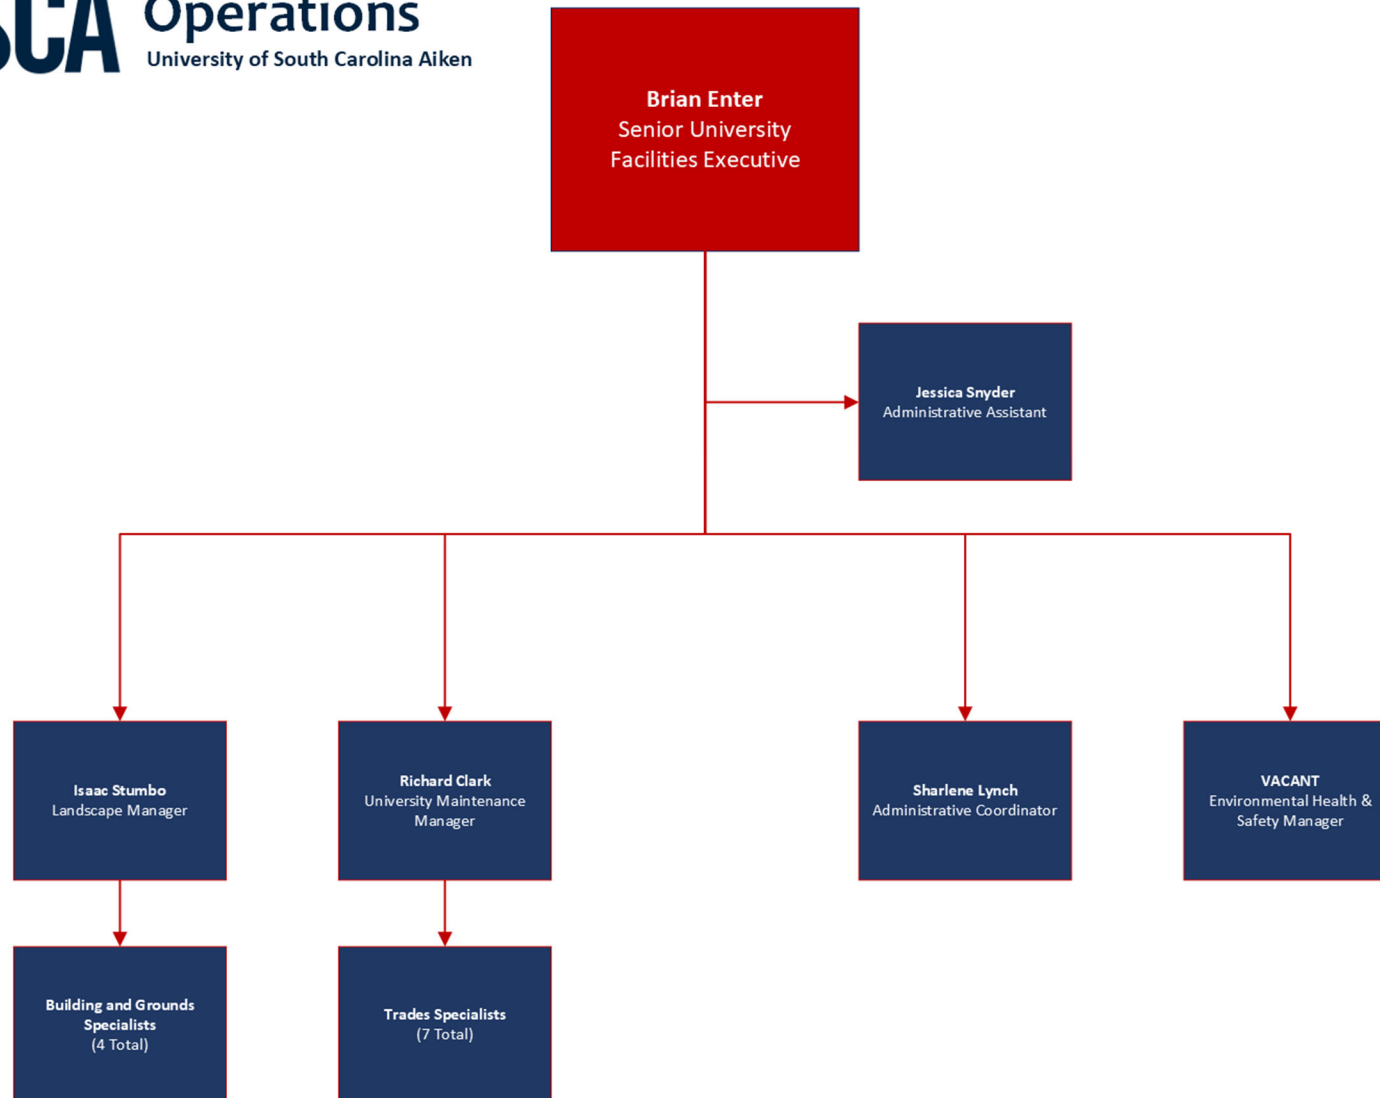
SCA Operations
University of South Carolina Aiken

Brian Enter
Senior University Facilities Executive

Jessica Snyder
Administrative Assistant

Isaac Stumbo
Landscape Manager

Richard Clark
University Maintenance Manager

Sharlene Lynch
Administrative Coordinator

VACANT
Environmental Health & Safety Manager

Building and Grounds Specialists
(4 Total)

Trades Specialists
(7 Total)